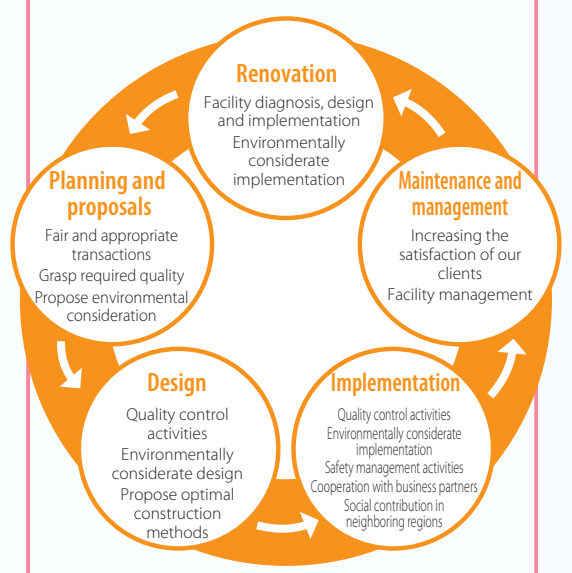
Renovation
Facility diagnosis, design and implementation
Environmentally considerate implementation

Maintenance and management
Increasing the satisfaction of our clients
Facility management

Implementation
Quality control activities
Environmentally considerate implementation
Safety management activities
Cooperation with business partners
Social contribution in neighboring regions

Design
Quality control activities
Environmentally considerate design
Propose optimal construction methods

Planning and proposals
Fair and appropriate transactions
Grasp required quality
Propose environmental consideration